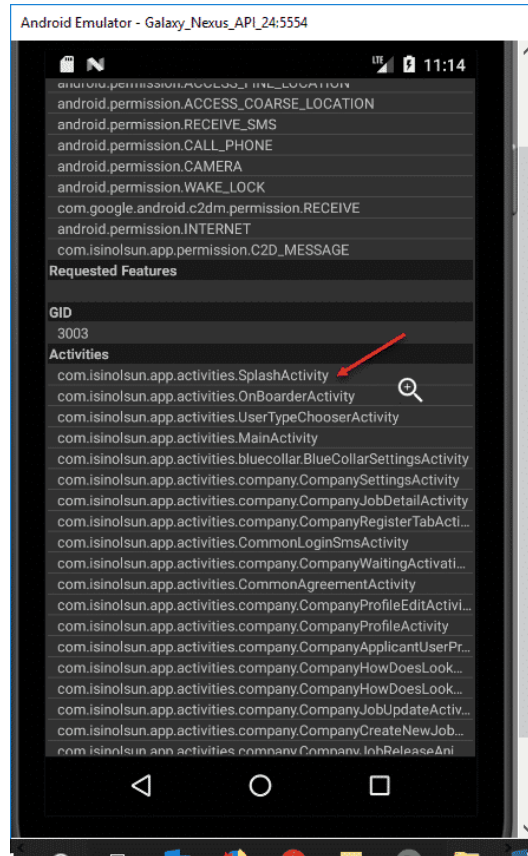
Android Emulator - Galaxy_Nexus_API_24:5554

11:14

android.permission.ACCESS_FINE_LOCATION
android.permission.ACCESS_COARSE_LOCATION
android.permission.RECEIVE_SMS
android.permission.CALL_PHONE
android.permission.CAMERA
android.permission.WAKE_LOCK
com.google.android.c2dm.permission.RECEIVE
android.permission.INTERNET
com.isinolsun.app.permission.C2D_MESSAGE
Requested Features

GID
3003
Activities
com.isinolsun.app.activities.SplashActivity
com.isinolsun.app.activities.OnBoarderActivity
com.isinolsun.app.activities.UserTypeChooserActivity
com.isinolsun.app.activities.MainActivity
com.isinolsun.app.activities.bluecollar.BlueCollarSettingsActivity
com.isinolsun.app.activities.company.CompanySettingsActivity
com.isinolsun.app.activities.company.CompanyJobDetailActivity
com.isinolsun.app.activities.company.CompanyRegisterTabActi...
com.isinolsun.app.activities.CommonLoginSmsActivity
com.isinolsun.app.activities.company.CompanyWaitingActivati...
com.isinolsun.app.activities.CommonAgreementActivity
com.isinolsun.app.activities.company.CompanyProfileEditActivi...
com.isinolsun.app.activities.company.CompanyProfileActivity
com.isinolsun.app.activities.company.CompanyApplicantUserPr...
com.isinolsun.app.activities.company.CompanyHowDoesLook...
com.isinolsun.app.activities.company.CompanyHowDoesLook...
com.isinolsun.app.activities.company.CompanyJobUpdateActiv...
com.isinolsun.app.activities.company.CompanyCreateNewJob...
com.isinolsun.app.activities.company.CompanyJobReleaseAni...